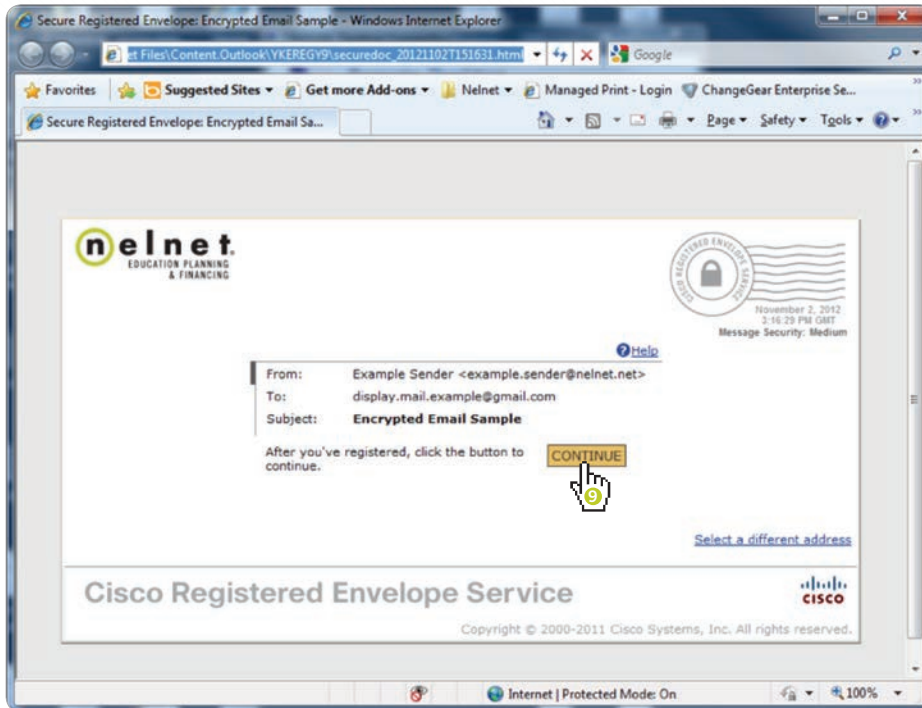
Secure Registered Envelope: Encrypted Email Sample - Windows Internet Explorer

et Files\Content.Outlook\YKEREGY9\securedoc_20121102T151631.html

Google

Favorites | Suggested Sites ▾ | Get more Add-ons ▾ | Nelnet ▾ | Managed Print - Login | ChangeGear Enterprise Se...

Secure Registered Envelope: Encrypted Email Sa...

Page ▾ Safety ▾ Tools ▾

nelnet.
EDUCATION PLANNING & FINANCING

CISCO REGISTERED ENVELOPE SERVICE

November 2, 2012
3:16:29 PM GMT
Message Security: Medium

Help

| | |
|---|---|
| From: | Example Sender <example.sender@nelnet.net> |
| To: | display.mail.example@gmail.com |
| Subject: | **Encrypted Email Sample** |

After you've registered, click the button to continue.

CONTINUE

9

Select a different address

Cisco Registered Envelope Service

cisco

Copyright © 2000-2011 Cisco Systems, Inc. All rights reserved.

Internet | Protected Mode: On

100%